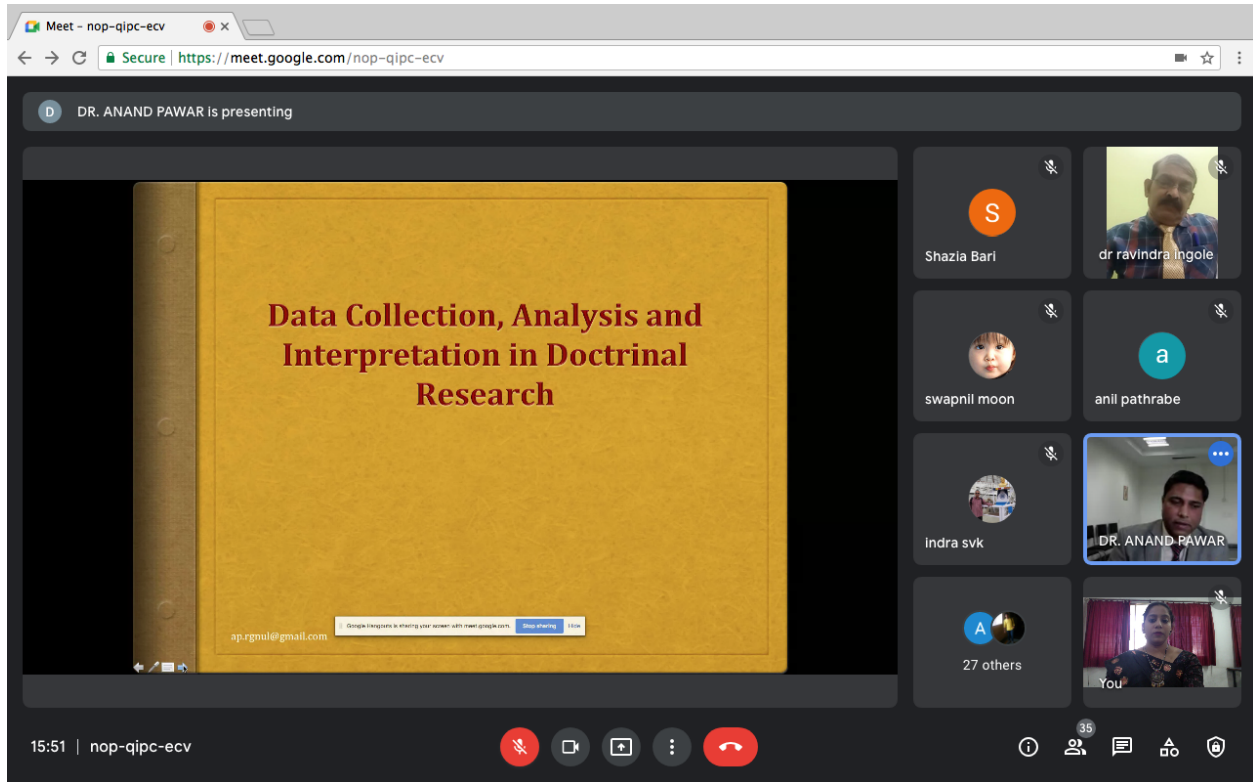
Meet – nop-qipc-ecv

Secure | https://meet.google.com/nop-qipc-ecv

D DR. ANAND PAWAR is presenting

Data Collection, Analysis and Interpretation in Doctrinal Research

ap.rgnul@gmail.com

Google Hangouts is sharing your screen with meet.google.com. Stop sharing Hide

S
Shazia Bari

dr ravindra ingole

swapnil moon

a
anil pathrabe

indra svk

DR. ANAND PAWAR

A
27 others

You

15:51 | nop-qipc-ecv

35